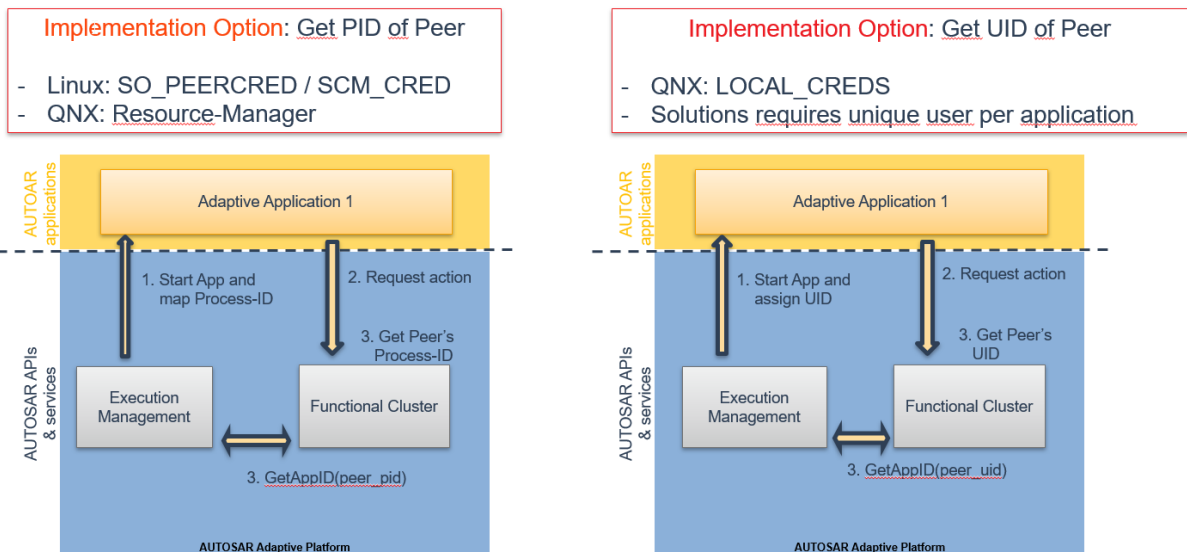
Implementation Option: Get PID of Peer

- Linux: SO_PEERCRED / SCM_CRED
- QNX: Resource-Manager

AUTOAR applications

Adaptive Application 1

AUTOSAR APIs & services

1. Start App and map Process-ID

2. Request action

3. Get Peer's Process-ID

Execution Management

Functional Cluster

3. GetAppID(peer_pid)

AUTOSAR Adaptive Platform

Implementation Option: Get UID of Peer

- QNX: LOCAL_CREDS
- Solutions requires unique user per application

AUTOAR applications

Adaptive Application 1

AUTOSAR APIs & services

1. Start App and assign UID

2. Request action

3. Get Peer's UID

Execution Management

Functional Cluster

3. GetAppID(peer_uid)

AUTOSAR Adaptive Platform